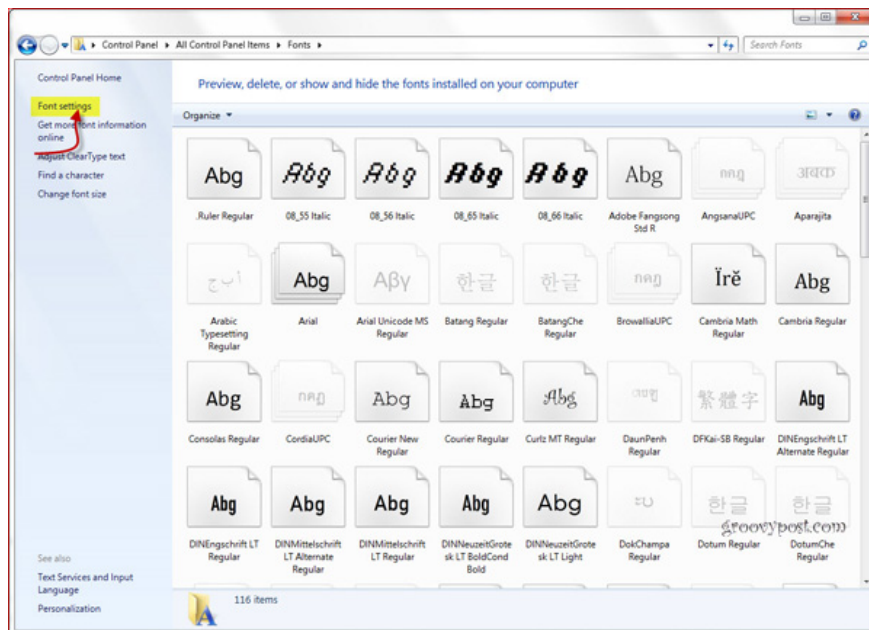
Control Panel ▸ All Control Panel Items ▸ Fonts ▸

Search Fonts

Control Panel Home

Font settings

Get more font information online

Adjust ClearType text

Find a character

Change font size

Preview, delete, or show and hide the fonts installed on your computer

Organize ▾

Abg
.Ruler Regular

Abg
08_55 Italic

Abg
08_56 Italic

Abg
08_65 Italic

Abg
08_66 Italic

Abg
Adobe Fangsong Std R

AngsanaUPC

अबक
Aparajita

Arabic Typesetting Regular

Abg
Arial

Αβγ
Arial Unicode MS Regular

한글
Batang Regular

한글
BatangChe Regular

BrowalliaUPC

Ïrě
Cambria Math Regular

Abg
Cambria Regular

Abg
Consolas Regular

CordiaUPC

Abg
Courier New Regular

Abg
Courier Regular

Abg
Curlz MT Regular

DaunPenh Regular

繁體字
DFKai-SB Regular

Abg
DINEngschrift LT Alternate Regular

Abg
DINEngschrift LT Regular

Abg
DINMittelschrift LT Alternate Regular

Abg
DINMittelschrift LT Regular

Abg
DINNeuzeitGrotesk LT BoldCond Bold

Abg
DINNeuzeitGrotesk LT Light

DokChampa Regular

한글
Dotum Regular

한글
DotumChe Regular

groovypost.com

See also

Text Services and Input Language

Personalization

116 items